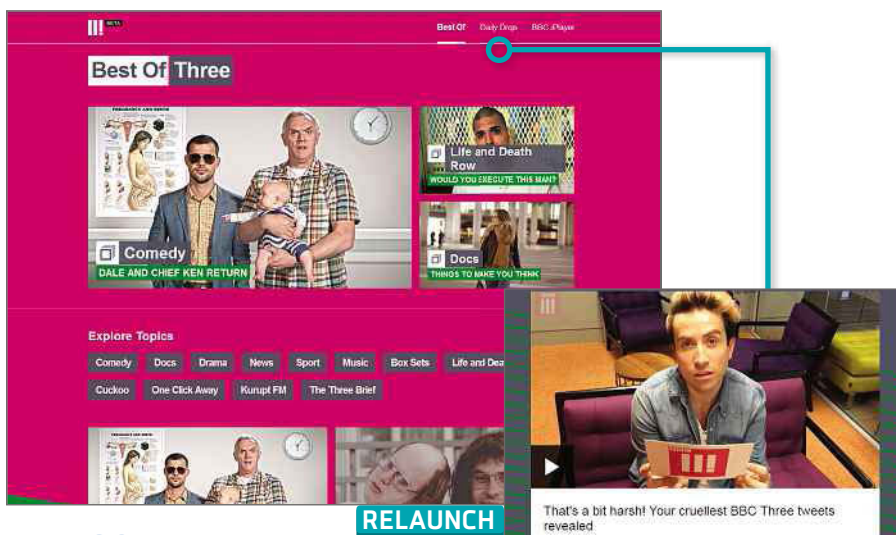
III BETA

Best Of   Daily Drop   BBC iPlayer

Best Of Three

Comedy
DALE AND CHIEF KEN RETURN

Life and Death Row
WOULD YOU EXECUTE THIS MAN?

Docs
THINGS TO MAKE YOU THINK

Explore Topics

Comedy   Docs   Drama   News   Sport   Music   Box Sets   Life and Dea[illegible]

Cuckoo   One Click Away   Kurupt FM   The Three Brief

III

That's a bit harsh! Your cruellest BBC Three tweets revealed

RELAUNCH